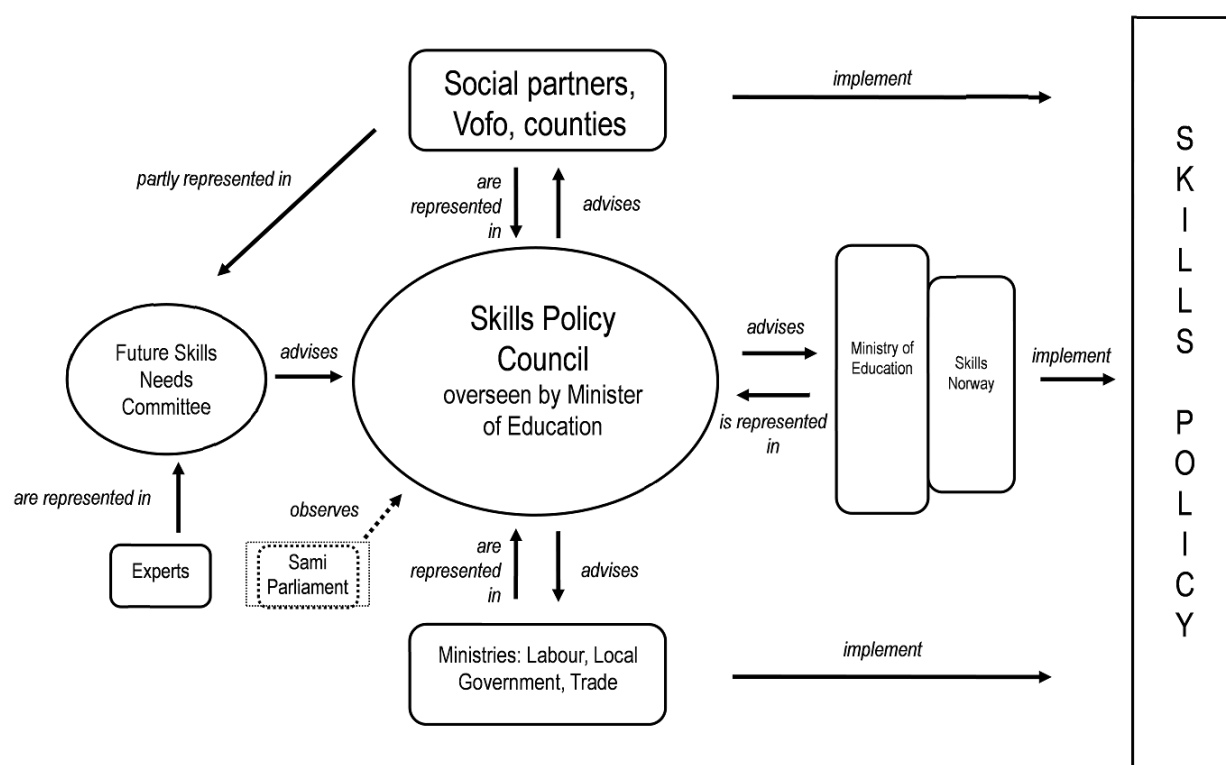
Social partners, Vofo, counties

implement

partly represented in

are represented in

advises

Future Skills Needs Committee

advises

Skills Policy Council overseen by Minister of Education

advises

is represented in

Ministry of Education

Skills Norway

implement

are represented in

Experts

observes

Sami Parliament

are represented in

advises

Ministries: Labour, Local Government, Trade

implement

SKILLS POLICY